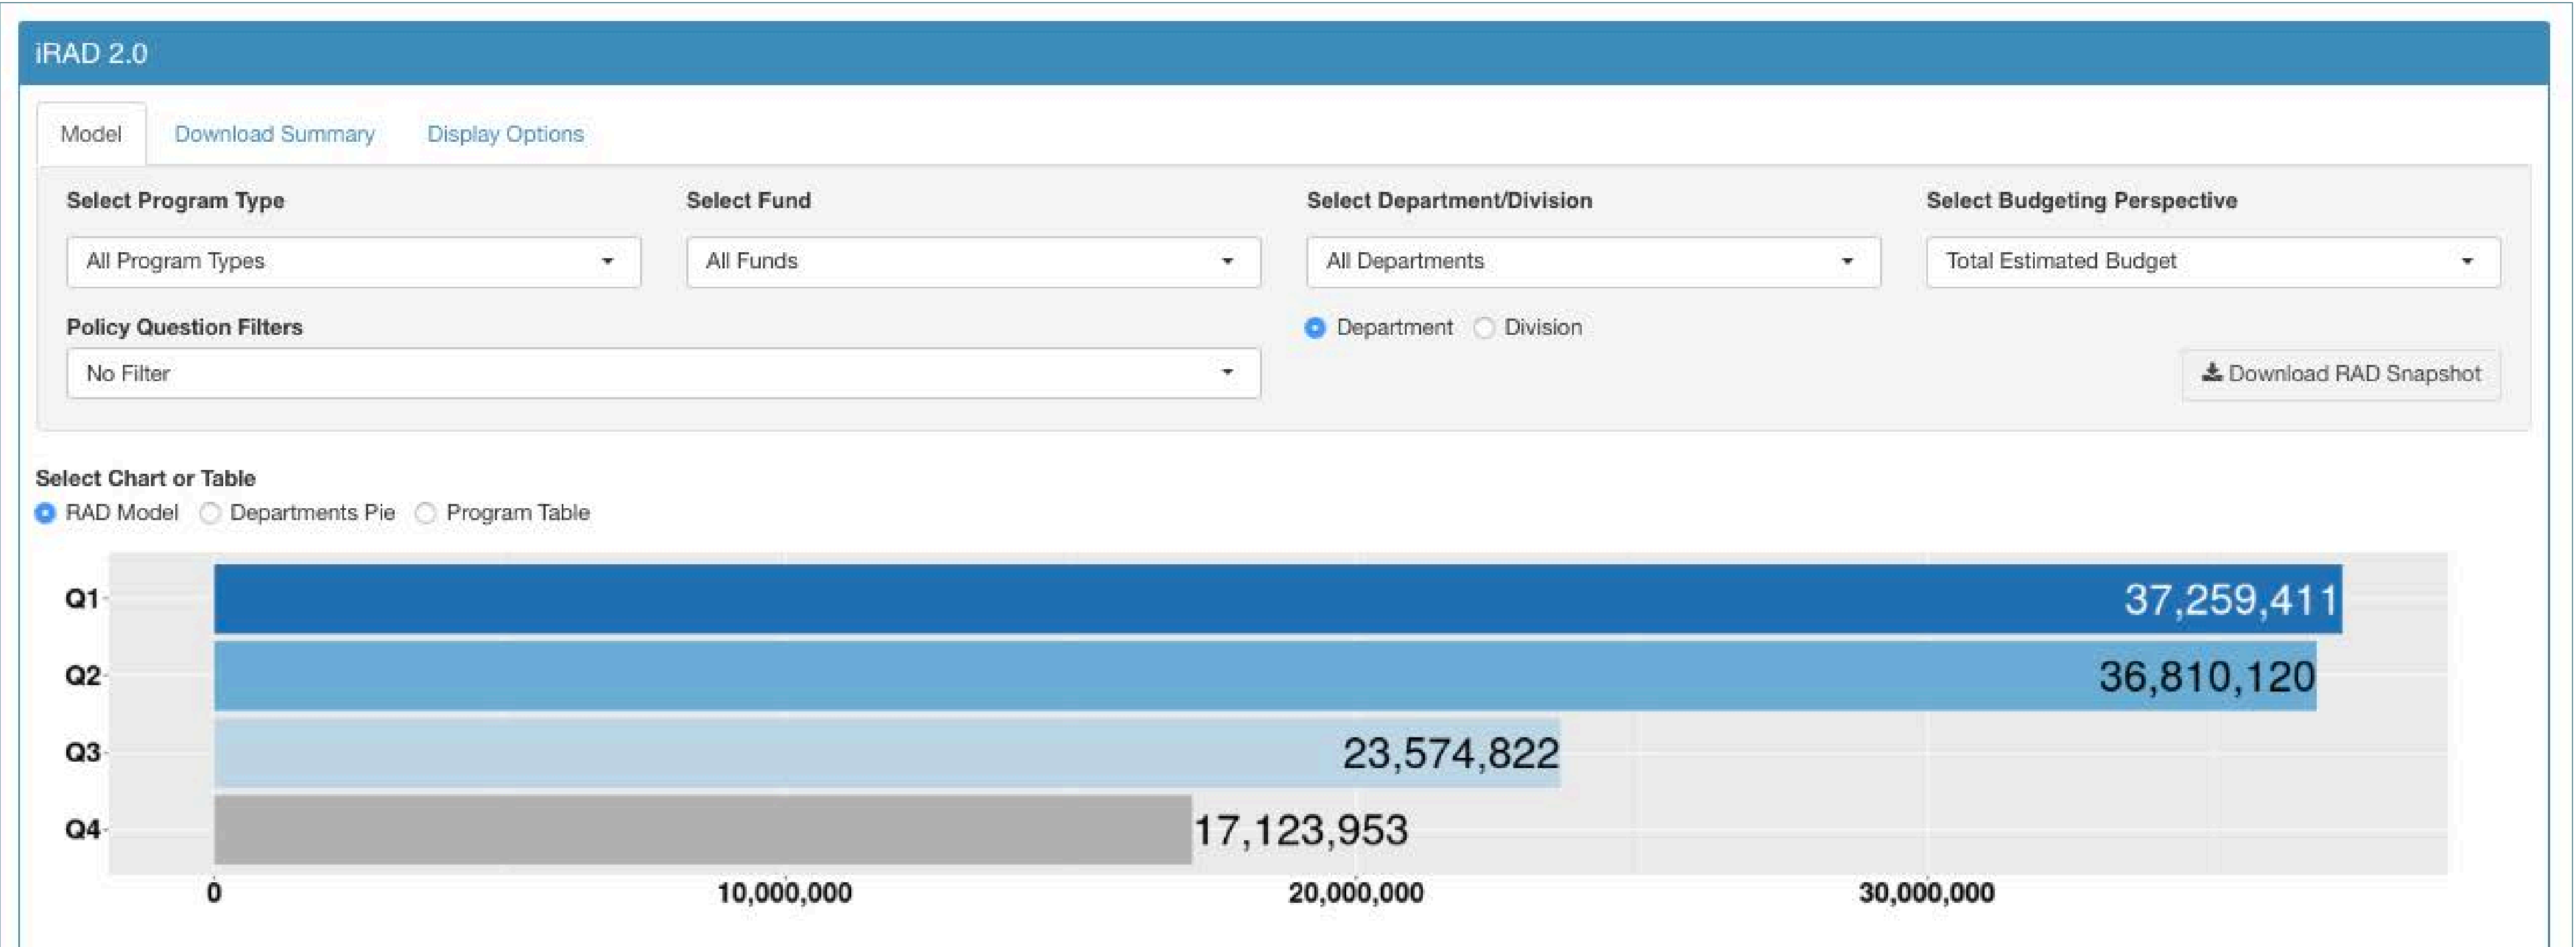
iRAD 2.0

Model Download Summary Display Options

Select Program Type
All Program Types

Select Fund
All Funds

Select Department/Division
All Departments

Select Budgeting Perspective
Total Estimated Budget

Policy Question Filters
No Filter

Department Division

Download RAD Snapshot

Select Chart or Table
RAD Model Departments Pie Program Table

Q1 37,259,411
Q2 36,810,120
Q3 23,574,822
Q4 17,123,953

0 10,000,000 20,000,000 30,000,000